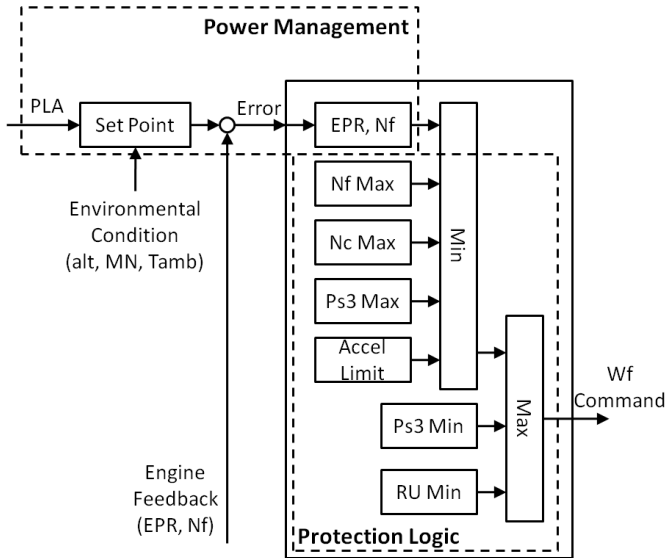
Power Management

PLA

Set Point

Error

EPR, Nf

Environmental Condition (alt, MN, Tamb)

Nf Max

Nc Max

Ps3 Max

Accel Limit

Min

Ps3 Min

RU Min

Max

Wf Command

Engine Feedback (EPR, Nf)

Protection Logic